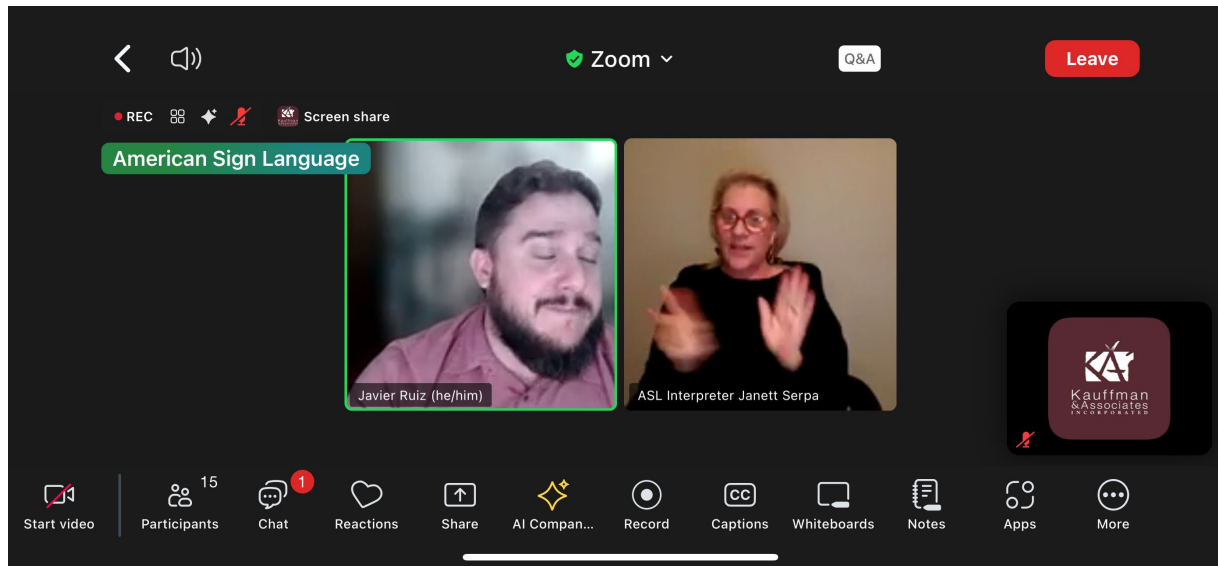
Zoom

Q&A

Leave

REC

Screen share

American Sign Language

Javier Ruiz (he/him)

ASL Interpreter Janett Serpa

KA
Kauffman & Associates
INCORPORATED

Start video

15
Participants

1
Chat

Reactions

Share

AI Compan...

Record

CC
Captions

Whiteboards

Notes

Apps

More